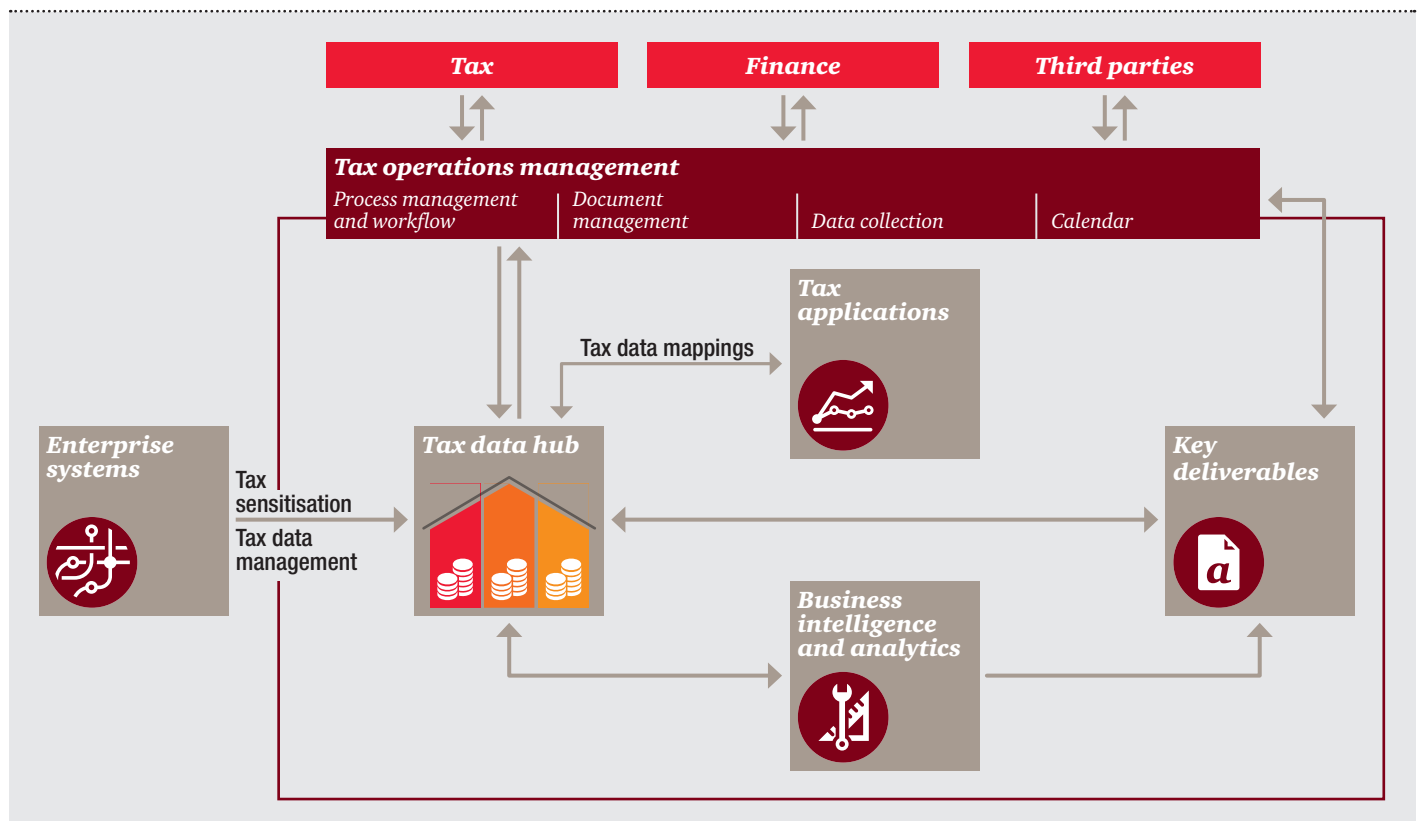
Tax

Finance

Third parties

Tax operations management

Process management and workflow

Document management

Data collection

Calendar

Tax applications

Tax data mappings

Enterprise systems

Tax sensitisation

Tax data management

Tax data hub

Key deliverables

Business intelligence and analytics